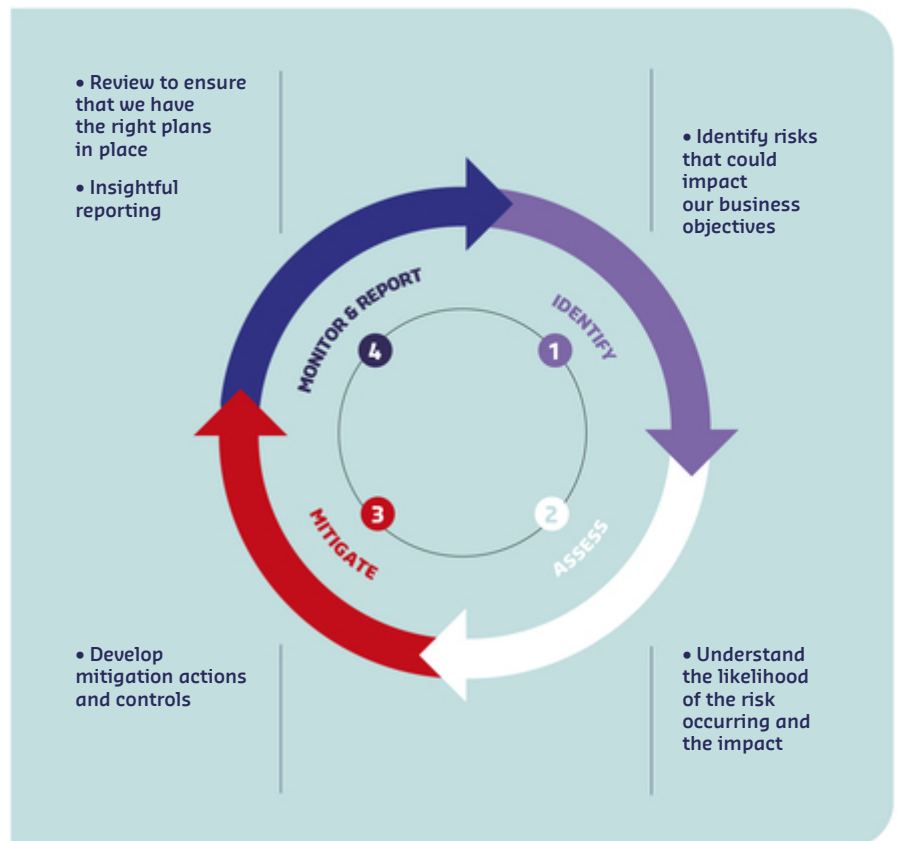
• Review to ensure that we have the right plans in place

• Insightful reporting

• Identify risks that could impact our business objectives

MONITOR & REPORT

4

IDENTIFY

1

MITIGATE

3

2

ASSESS

• Develop mitigation actions and controls

• Understand the likelihood of the risk occurring and the impact